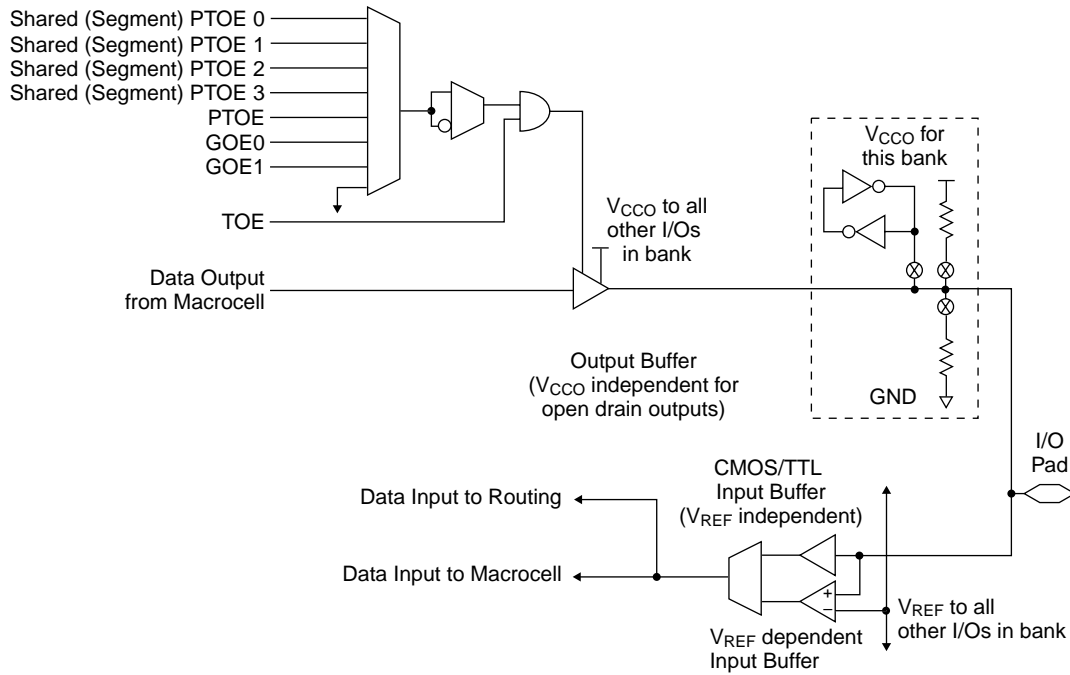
Shared (Segment) PTOE 0
Shared (Segment) PTOE 1
Shared (Segment) PTOE 2
Shared (Segment) PTOE 3
PTOE
GOE0
GOE1
TOE

$V_{CCO}$ for this bank

$V_{CCO}$ to all other I/Os in bank

Data Output from Macrocell

Output Buffer ($V_{CCO}$ independent for open drain outputs)

GND

I/O Pad

CMOS/TTL Input Buffer ($V_{REF}$ independent)

Data Input to Routing

Data Input to Macrocell

+
−

$V_{REF}$ to all other I/Os in bank

$V_{REF}$ dependent Input Buffer